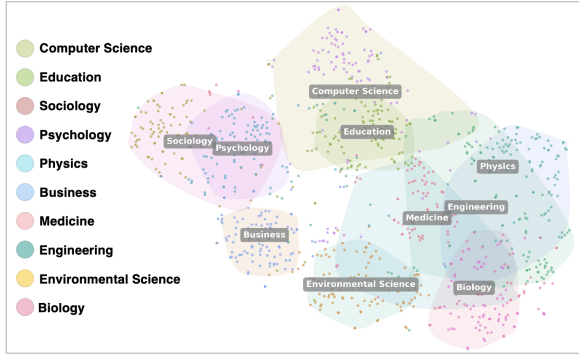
Computer Science
Education
Sociology
Psychology
Physics
Business
Medicine
Engineering
Environmental Science
Biology

Computer Science
Education
Sociology
Psychology
Physics
Engineering
Medicine
Business
Environmental Science
Biology